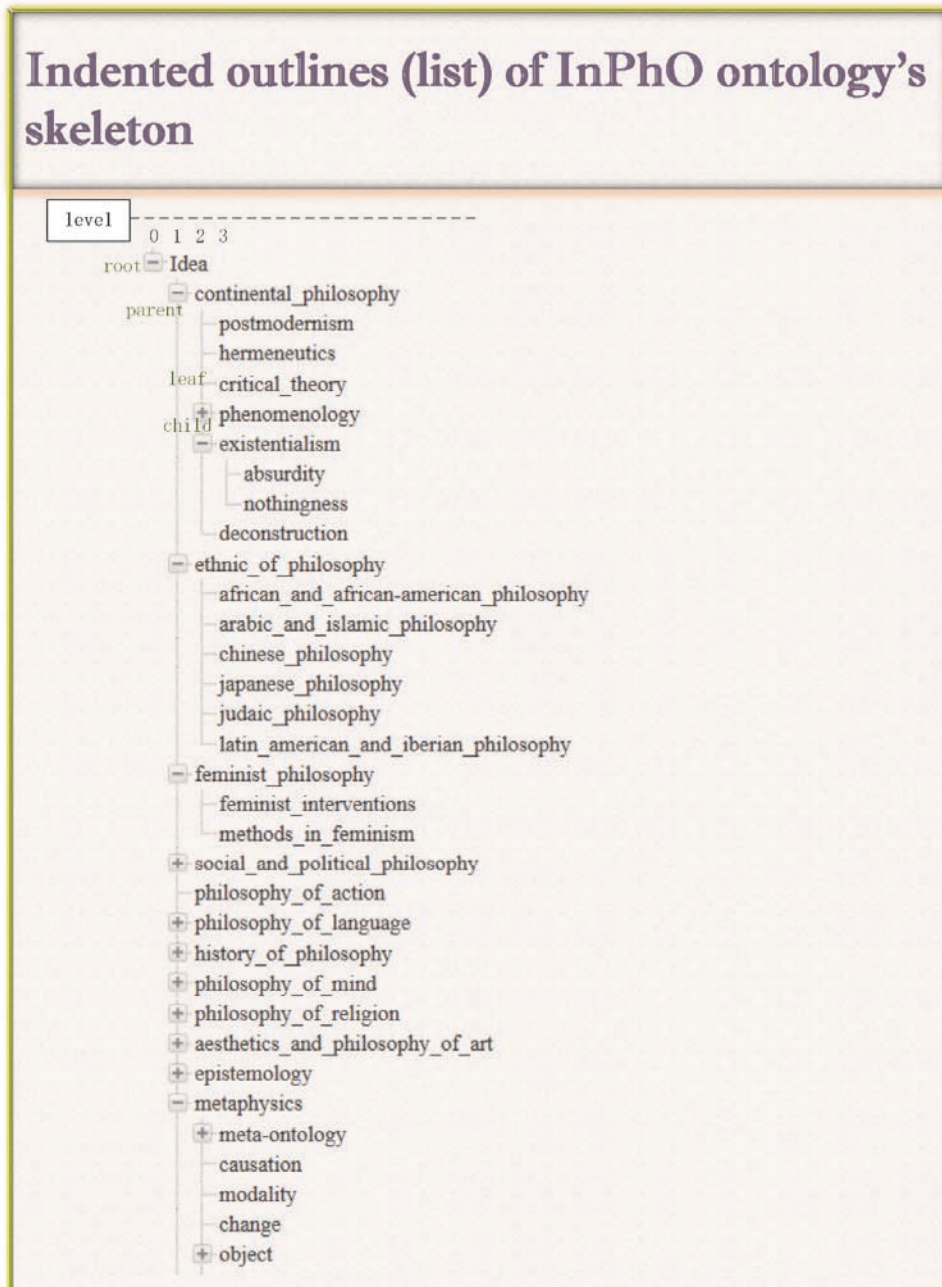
Indented outlines (list) of InPhO ontology's skeleton

level
0 1 2 3

root Idea
continental_philosophy
parent
postmodernism
hermeneutics
leaf critical_theory
child phenomenology
existentialism
absurdity
nothingness
deconstruction
ethnic_of_philosophy
african_and_african-american_philosophy
arabic_and_islamic_philosophy
chinese_philosophy
japanese_philosophy
judaic_philosophy
latin_american_and_iberian_philosophy
feminist_philosophy
feminist_interventions
methods_in_feminism
social_and_political_philosophy
philosophy_of_action
philosophy_of_language
history_of_philosophy
philosophy_of_mind
philosophy_of_religion
aesthetics_and_philosophy_of_art
epistemology
metaphysics
meta-ontology
causation
modality
change
object